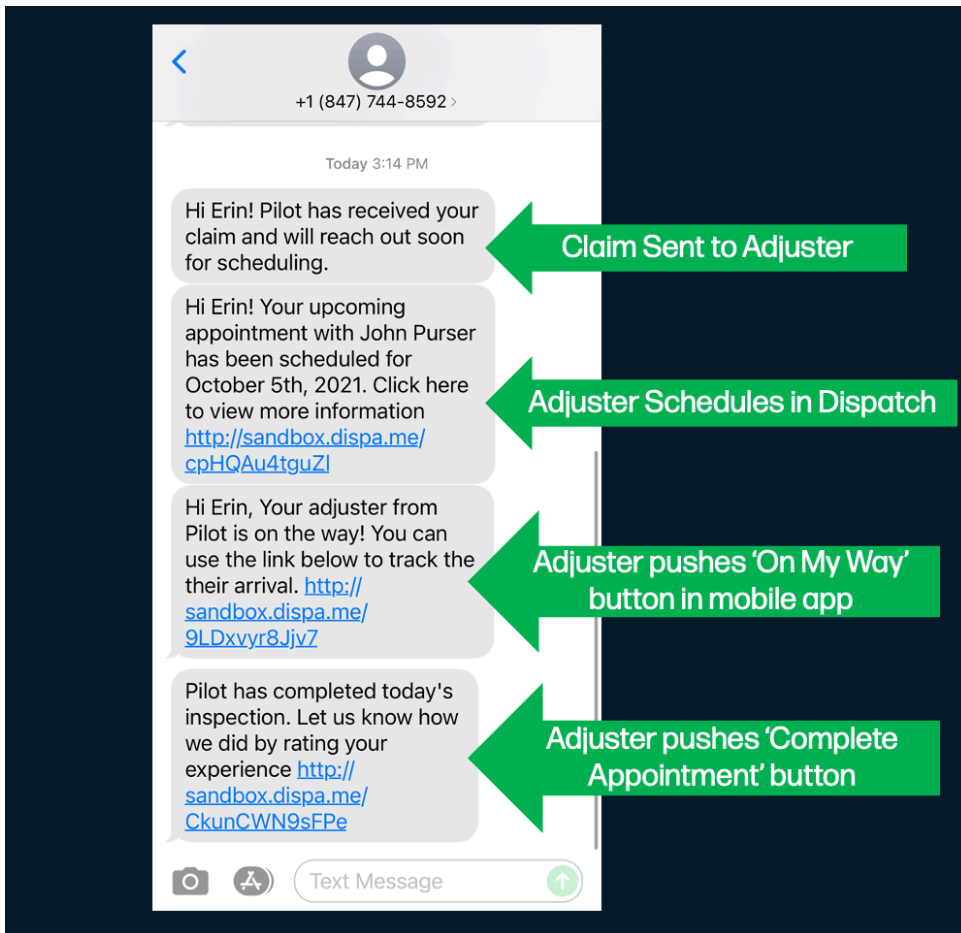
+1 (847) 744-8592 >

Today 3:14 PM

Hi Erin! Pilot has received your claim and will reach out soon for scheduling.

Claim Sent to Adjuster

Hi Erin! Your upcoming appointment with John Purser has been scheduled for October 5th, 2021. Click here to view more information http://sandbox.dispa.me/cpHQAu4tguZl

Adjuster Schedules in Dispatch

Hi Erin, Your adjuster from Pilot is on the way! You can use the link below to track the their arrival. http://sandbox.dispa.me/9LDxvyr8Jjv7

Adjuster pushes 'On My Way' button in mobile app

Pilot has completed today's inspection. Let us know how we did by rating your experience http://sandbox.dispa.me/CkunCWN9sFPe

Adjuster pushes 'Complete Appointment' button

Text Message